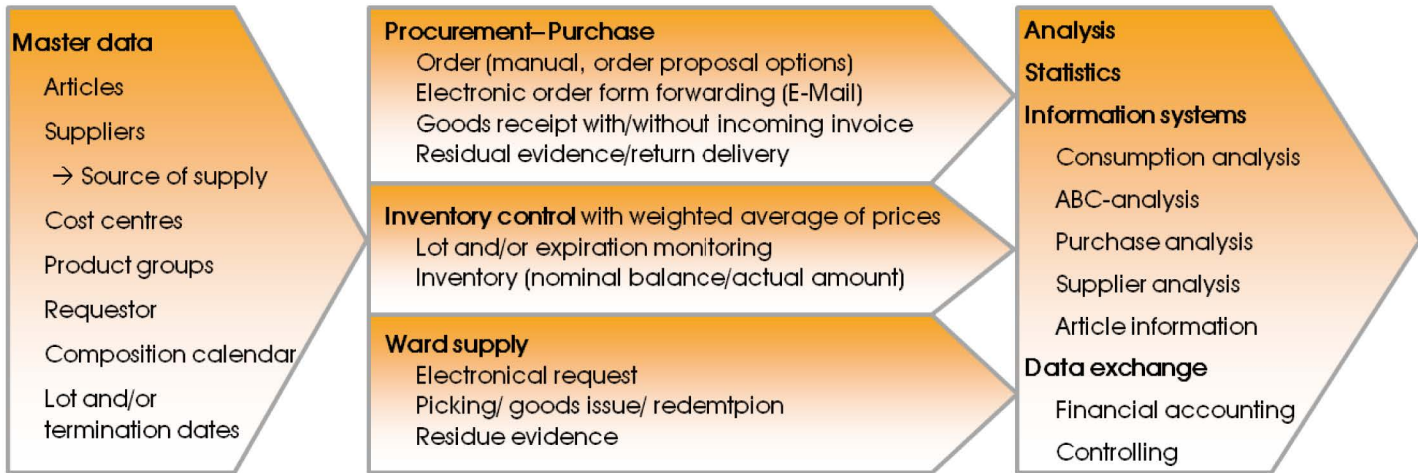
Master data
Articles
Suppliers
→ Source of supply
Cost centres
Product groups
Requestor
Composition calendar
Lot and/or termination dates

Procurement– Purchase
Order (manual, order proposal options)
Electronic order form forwarding (E-Mail)
Goods receipt with/without incoming invoice
Residual evidence/return delivery

Inventory control with weighted average of prices
Lot and/or expiration monitoring
Inventory (nominal balance/actual amount)

Ward supply
Electronical request
Picking/ goods issue/ redemtpion
Residue evidence

Analysis
Statistics
Information systems
Consumption analysis
ABC-analysis
Purchase analysis
Supplier analysis
Article information
Data exchange
Financial accounting
Controlling